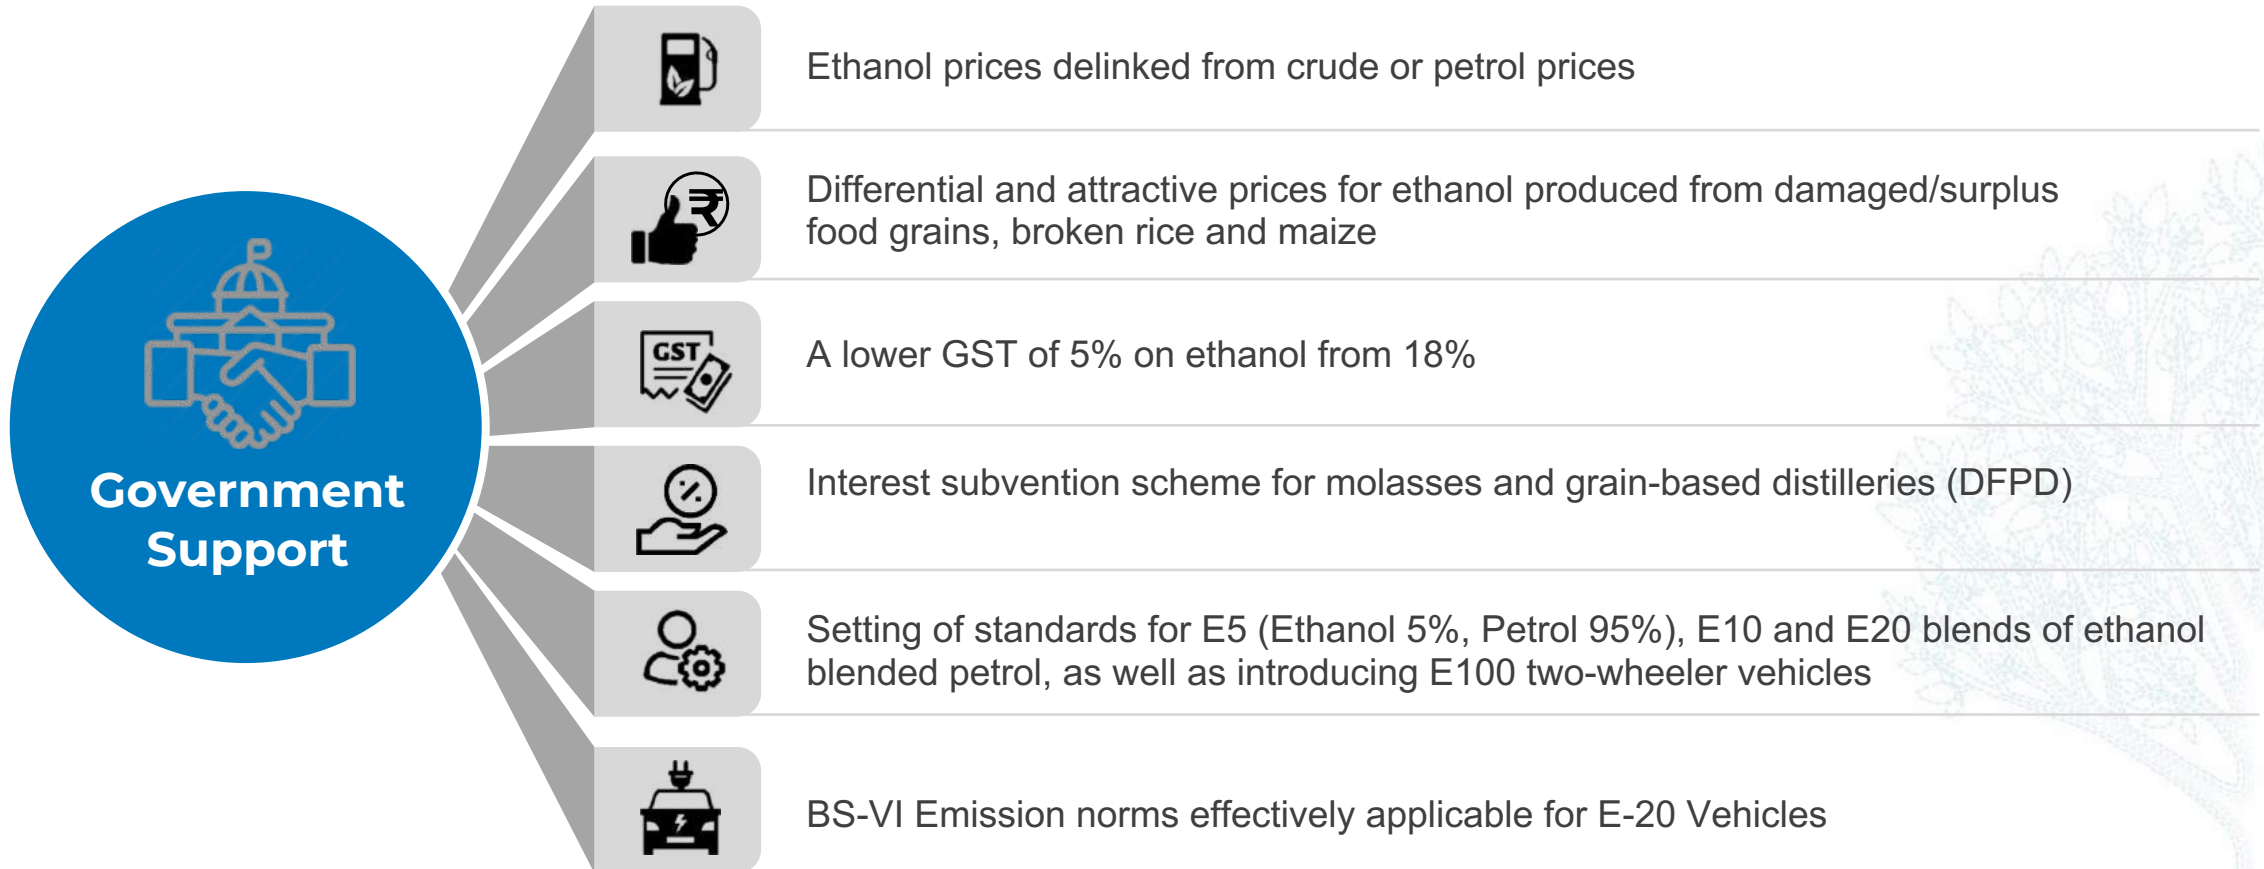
Government Support

Ethanol prices delinked from crude or petrol prices

₹

Differential and attractive prices for ethanol produced from damaged/surplus food grains, broken rice and maize

GST

A lower GST of 5% on ethanol from 18%

%

Interest subvention scheme for molasses and grain-based distilleries (DFPD)

Setting of standards for E5 (Ethanol 5%, Petrol 95%), E10 and E20 blends of ethanol blended petrol, as well as introducing E100 two-wheeler vehicles

BS-VI Emission norms effectively applicable for E-20 Vehicles